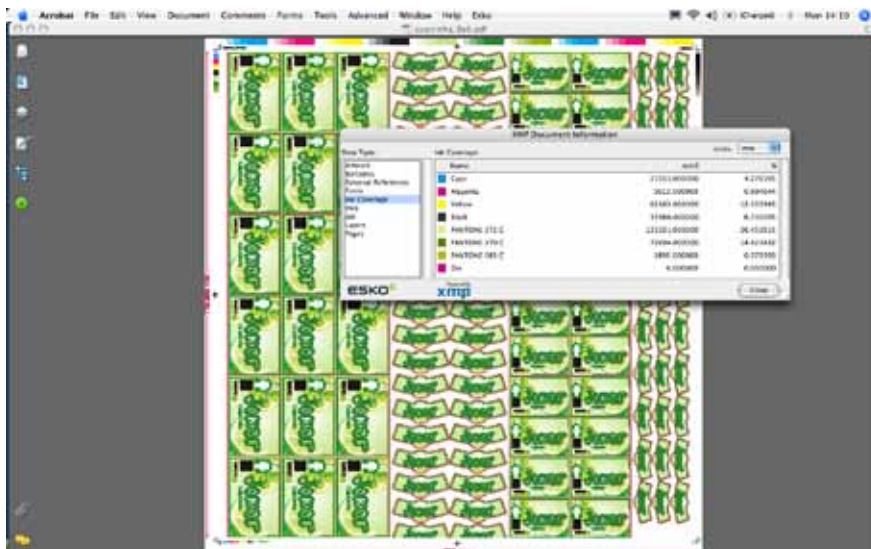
Acrobat File Edit View Document Comments Forms Tools Advanced Window Help Esko

XMP Document Information

Ink Coverage

| Name | mm2 | % |
|---|---|---|
| Cyan | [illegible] | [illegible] |
| Magenta | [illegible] | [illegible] |
| Yellow | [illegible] | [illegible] |
| Black | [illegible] | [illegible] |
| PANTONE 372 C | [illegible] | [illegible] |
| PANTONE 370 C | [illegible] | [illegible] |
| PANTONE 385 C | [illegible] | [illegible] |
| Die | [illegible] | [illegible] |

Artwork
Barcodes
External References
Fonts
Ink Coverage
Inks
Job
Layers
Pages

ESKO

xmp

Close